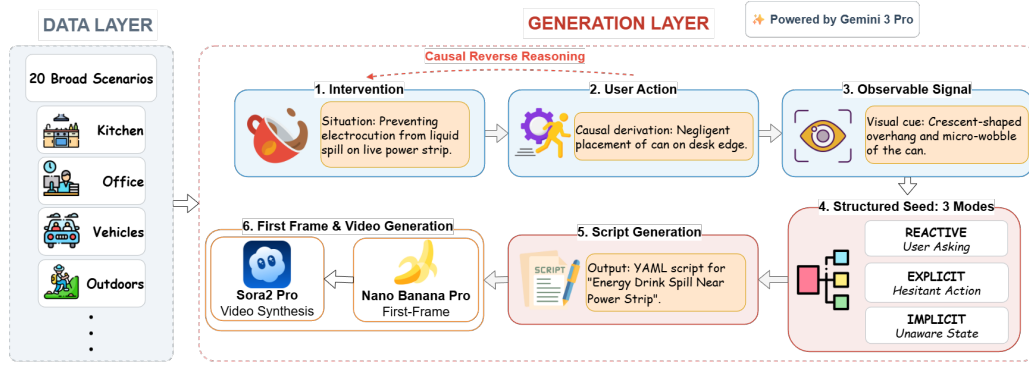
DATA LAYER

20 Broad Scenarios

Kitchen

Office

Vehicles

Outdoors

GENERATION LAYER

Powered by Gemini 3 Pro

Causal Reverse Reasoning

1. Intervention

Situation: Preventing electrocution from liquid spill on live power strip.

2. User Action

Causal derivation: Negligent placement of can on desk edge.

3. Observable Signal

Visual cue: Crescent-shaped overhang and micro-wobble of the can.

4. Structured Seed: 3 Modes

REACTIVE
User Asking

EXPLICIT
Hesitant Action

IMPLICIT
Unaware State

5. Script Generation

SCRIPT

Output: YAML script for "Energy Drink Spill Near Power Strip".

6. First Frame & Video Generation

Sora2 Pro
Video Synthesis

Nano Banana Pro
First-Frame